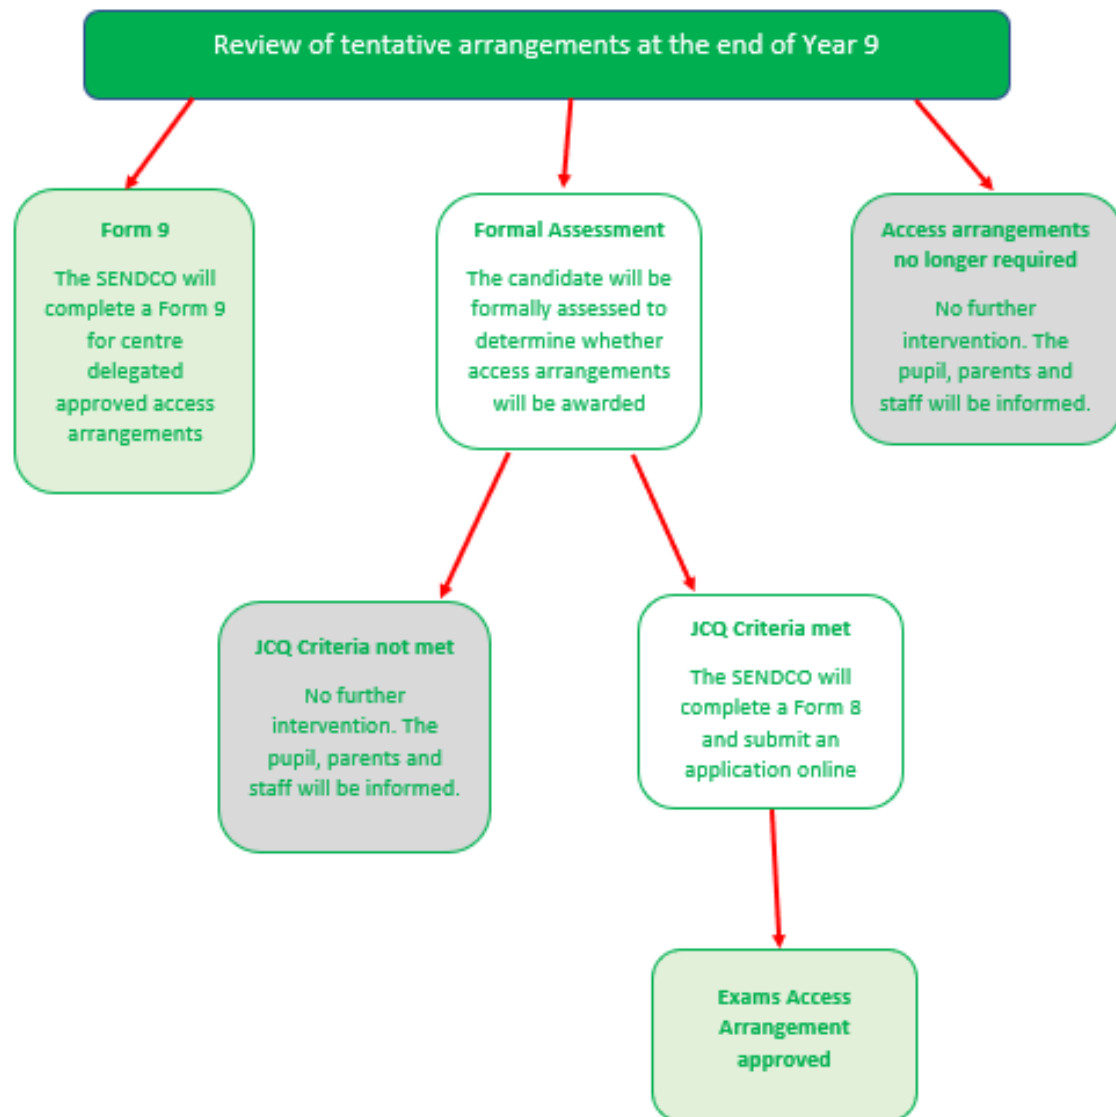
Review of tentative arrangements at the end of Year 9

Form 9

The SENDCO will complete a Form 9 for centre delegated approved access arrangements

Formal Assessment

The candidate will be formally assessed to determine whether access arrangements will be awarded

Access arrangements no longer required

No further intervention. The pupil, parents and staff will be informed.

JCQ Criteria not met

No further intervention. The pupil, parents and staff will be informed.

JCQ Criteria met

The SENDCO will complete a Form 8 and submit an application online

Exams Access Arrangement approved